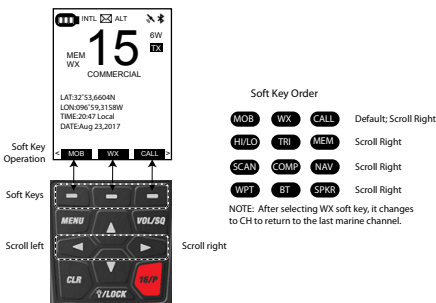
INTL ALT

MEM
WX

15

6W
TX

COMMERCIAL

LAT:32°53,6604N
LON:096°59,3158W
TIME:20:47 Local
DATE:Aug 23,2017

Soft Key Operation

< MOB WX CALL >

Soft Keys

MENU

VOL/SQ

Scroll left

Scroll right

CLR

16/9

LOCK

Soft Key Order

| | | | |
|---|---|---|---|
| MOB | WX | CALL | Default; Scroll Right |
| HI/LO | TRI | MEM | Scroll Right |
| SCAN | COMP | NAV | Scroll Right |
| WPT | BT | SPKR | Scroll Right |

NOTE: After selecting WX soft key, it changes to CH to return to the last marine channel.